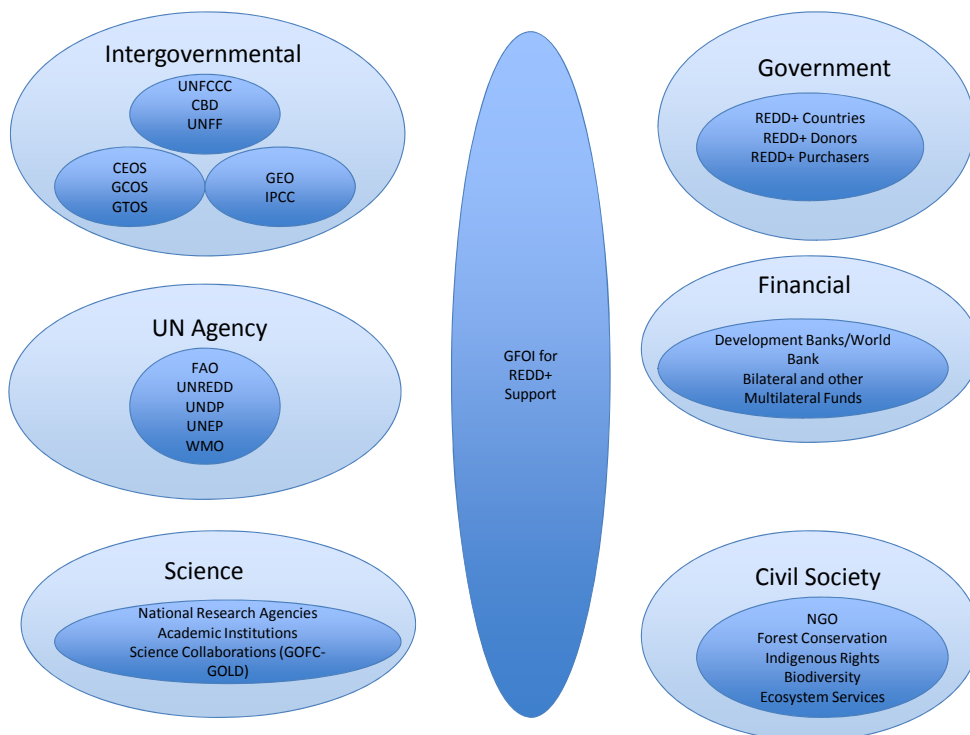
Intergovernmental

UNFCCC
CBD
UNFF

CEOS
GCOS
GTOS

GEO
IPCC

UN Agency

FAO
UNREDD
UNDP
UNEP
WMO

Science

National Research Agencies
Academic Institutions
Science Collaborations (GOFC-GOLD)

GFOI for REDD+ Support

Government

REDD+ Countries
REDD+ Donors
REDD+ Purchasers

Financial

Development Banks/World Bank
Bilateral and other Multilateral Funds

Civil Society

NGO
Forest Conservation
Indigenous Rights
Biodiversity
Ecosystem Services